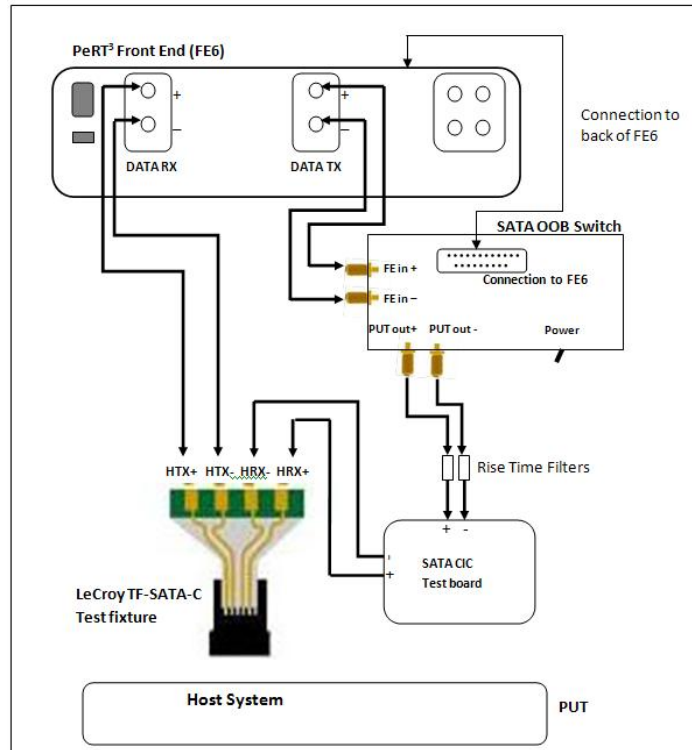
PeRT$^3$ Front End (FE6)

+

–

DATA RX

+

–

DATA TX

Connection to back of FE6

SATA OOB Switch

FE in +

FE in –

Connection to FE6

PUT out+

PUT out -

Power

HTX+

HTX-

HRX-

HRX+

Rise Time Filters

+

-

-

+

SATA CIC Test board

LeCroy TF-SATA-C Test fixture

Host System

PUT